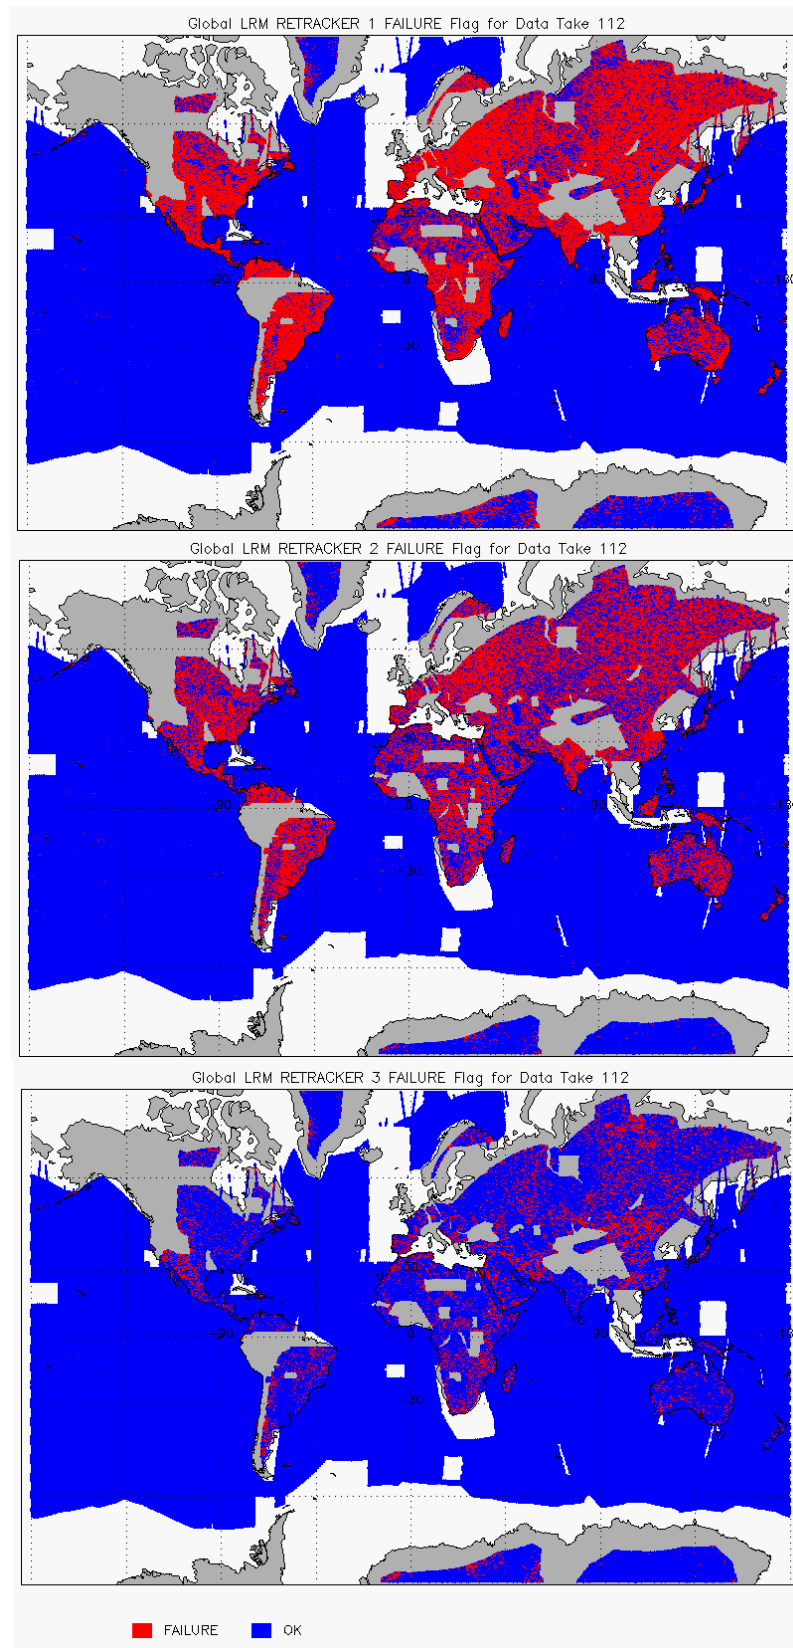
Global LRM RETRACKER 1 FAILURE Flag for Data Take 112

-90
0
90
180
-30

Global LRM RETRACKER 2 FAILURE Flag for Data Take 112

-90
0
90
180
-30

Global LRM RETRACKER 3 FAILURE Flag for Data Take 112

-90
0
90
180
-30

FAILURE
OK